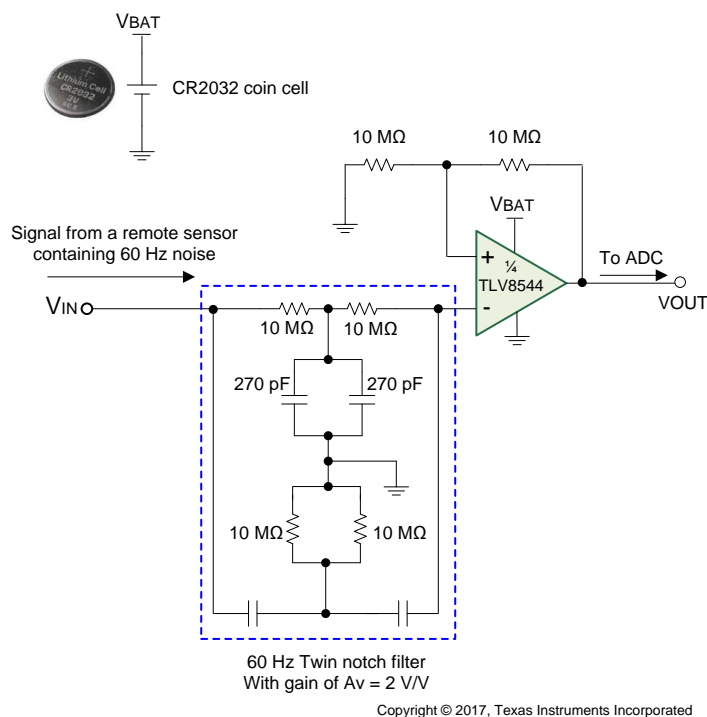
VBAT

Lithium Cell CR2032 3V

CR2032 coin cell

10 MΩ

10 MΩ

VBAT

Signal from a remote sensor containing 60 Hz noise

+

¼

TLV8544

-

To ADC

VIN

VOUT

10 MΩ

10 MΩ

270 pF

270 pF

10 MΩ

10 MΩ

60 Hz Twin notch filter
With gain of Av = 2 V/V

Copyright © 2017, Texas Instruments Incorporated